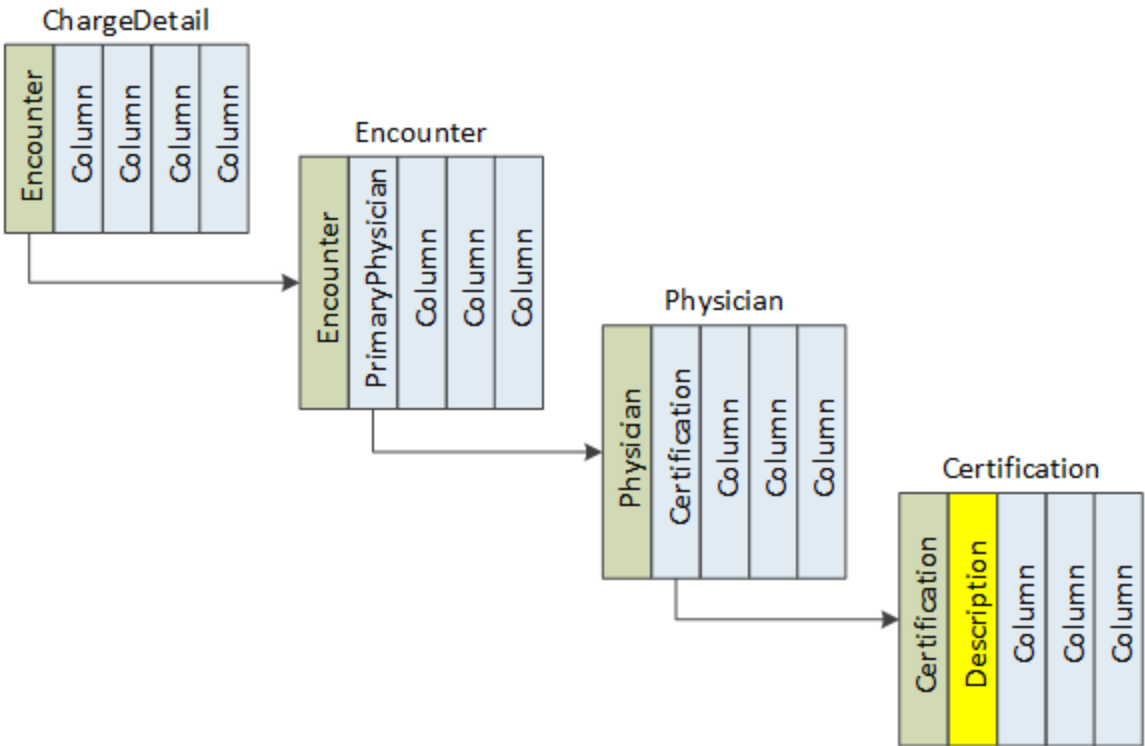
ChargeDetail

| Encounter | Column | Column | Column | Column |
|---|---|---|---|---|

Encounter

| Encounter | PrimaryPhysician | Column | Column | Column |
|---|---|---|---|---|

Physician

| Physician | Certification | Column | Column | Column |
|---|---|---|---|---|

Certification

| Certification | Description | Column | Column | Column |
|---|---|---|---|---|